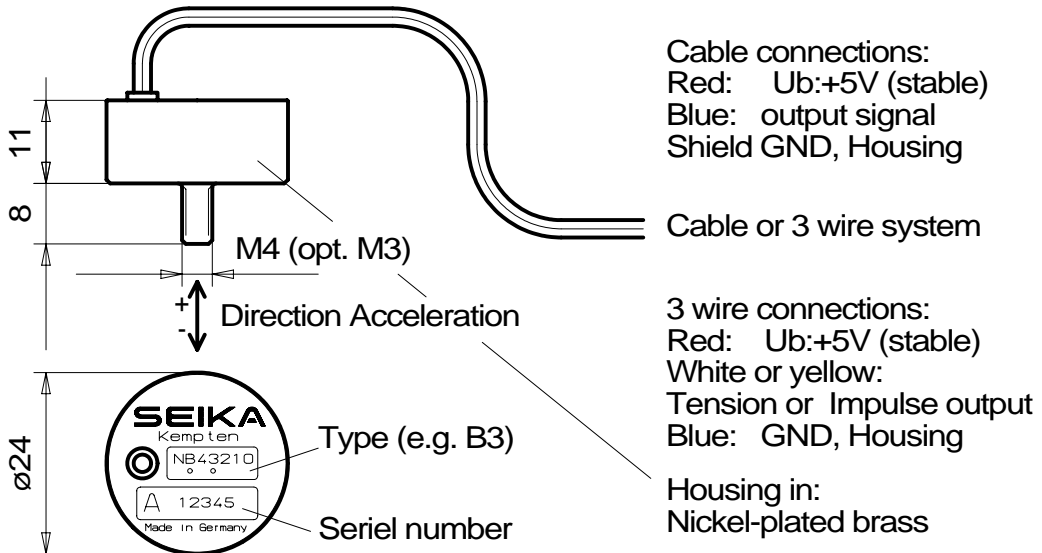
11

8

M4 (opt. M3)

+
-
Direction Acceleration

ø24

SEIKA
Kempten
NB43210
A 12345
Made in Germany

Type (e.g. B3)

Seriel number

Cable connections:
Red: Ub:+5V (stable)
Blue: output signal
Shield GND, Housing

Cable or 3 wire system

3 wire connections:
Red: Ub:+5V (stable)
White or yellow:
Tension or Impulse output
Blue: GND, Housing

Housing in:
Nickel-plated brass